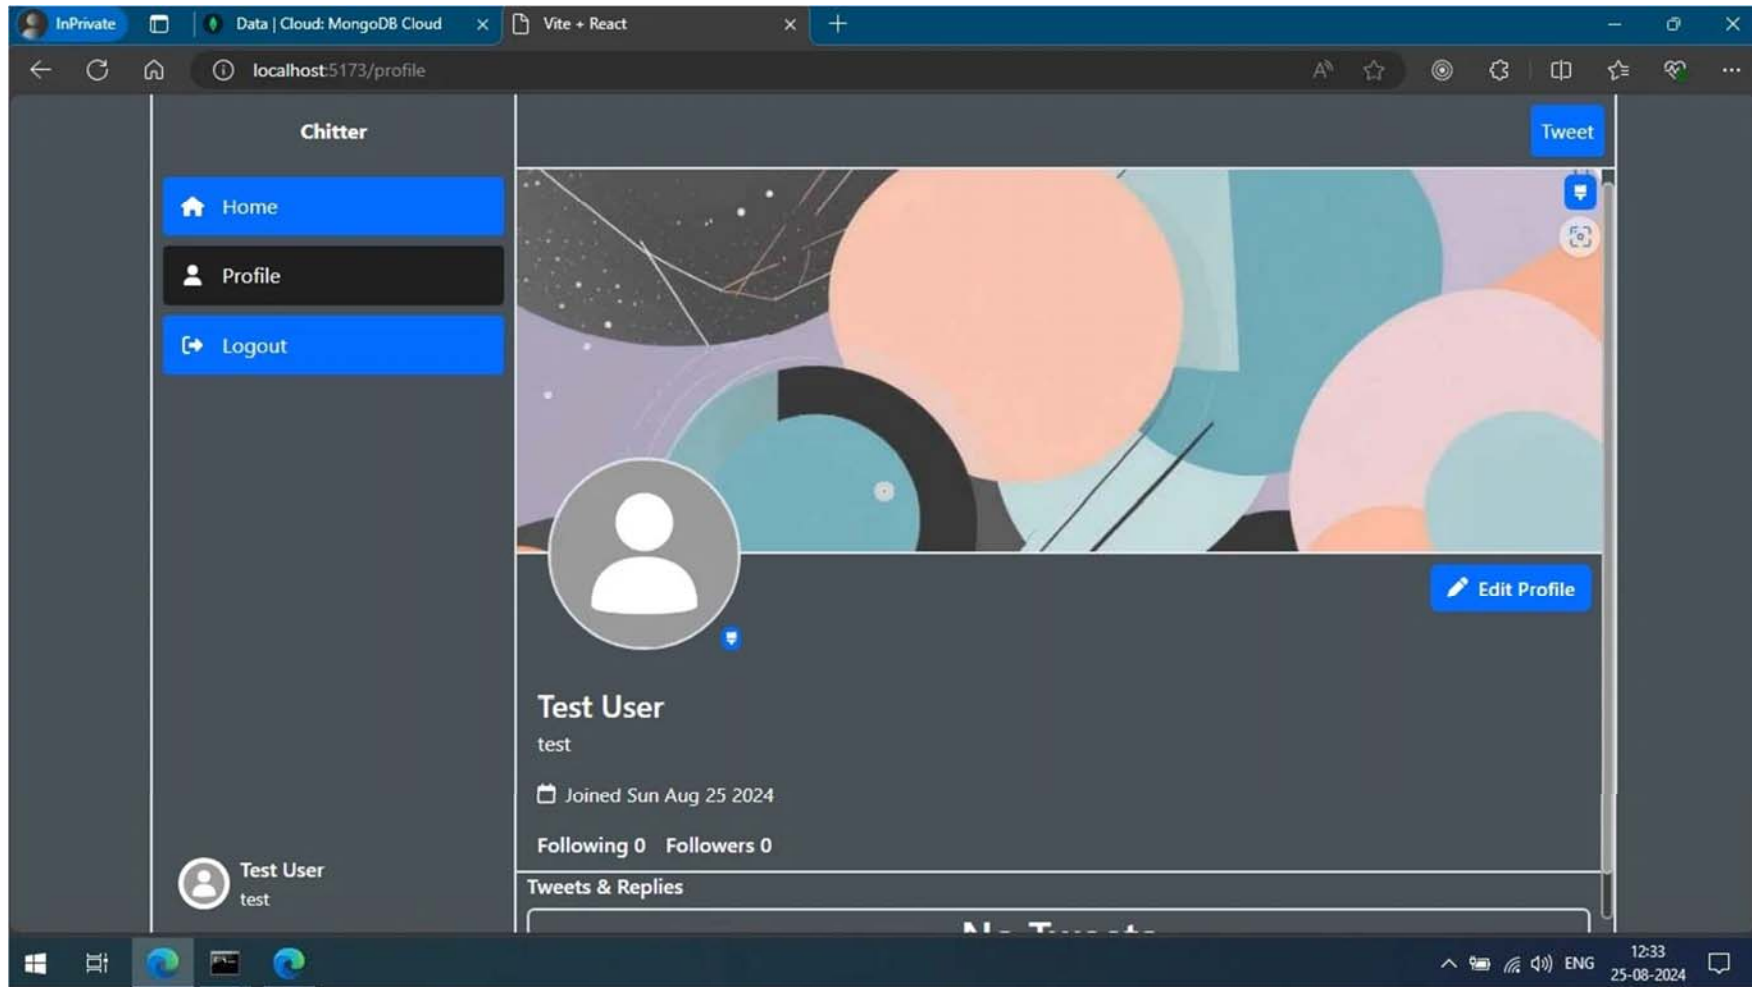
InPrivate
Data | Cloud: MongoDB Cloud
Vite + React
localhost:5173/profile

Chitter

Home
Profile
Logout

Tweet

Edit Profile

Test User
test

Joined Sun Aug 25 2024

Following 0 Followers 0

Tweets & Replies

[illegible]

Test User
test

ENG
12:33
25-08-2024